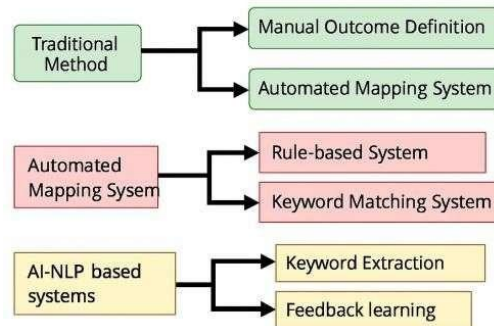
Traditional Method

Manual Outcome Definition

Automated Mapping System

Automated Mapping Sysem

Rule-based System

Keyword Matching System

AI-NLP based systems

Keyword Extraction

Feedback learning